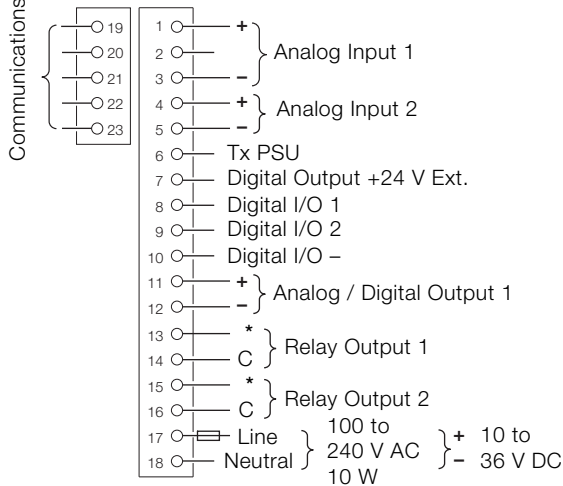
Communications

19
20
21
22
23

1 +
2
3 –
Analog Input 1

4 +
5 –
Analog Input 2

6 Tx PSU
7 Digital Output +24 V Ext.
8 Digital I/O 1
9 Digital I/O 2
10 Digital I/O –

11 +
12 –
Analog / Digital Output 1

13 *
14 C
Relay Output 1

15 *
16 C
Relay Output 2

17 Line
18 Neutral
100 to 240 V AC 10 W
+ 10 to
– 36 V DC